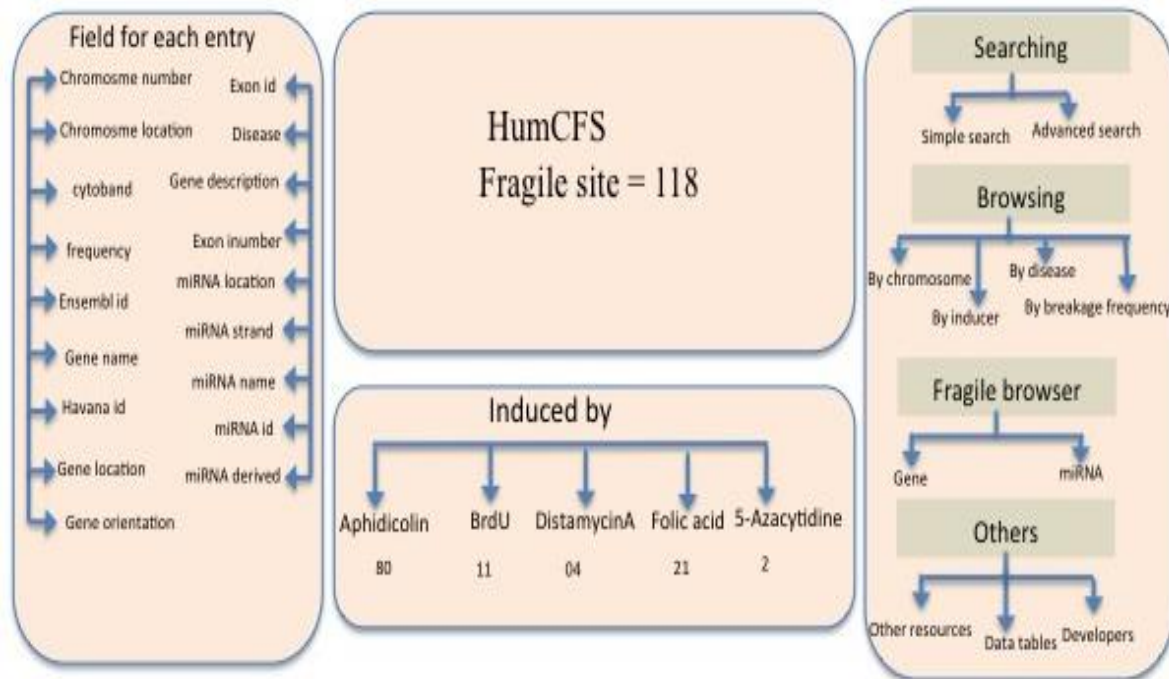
Field for each entry

Chromosme number
Chromosme location
cytoband
frequency
Ensembl id
Gene name
Havana id
Gene location
Gene orientation

Exon id
Disease
Gene description
Exon inumber
miRNA location
miRNA strand
miRNA name
miRNA id
miRNA derived

HumCFS
Fragile site = 118

Induced by
Aphidicolin 80
BrdU 11
DistamycinA 04
Folic acid 21
5-Azacytidine 2

Searching
Simple search
Advanced search

Browsing
By chromosome
By inducer
By disease
By breakage frequency

Fragile browser
Gene
miRNA

Others
Other resources
Data tables
Developers